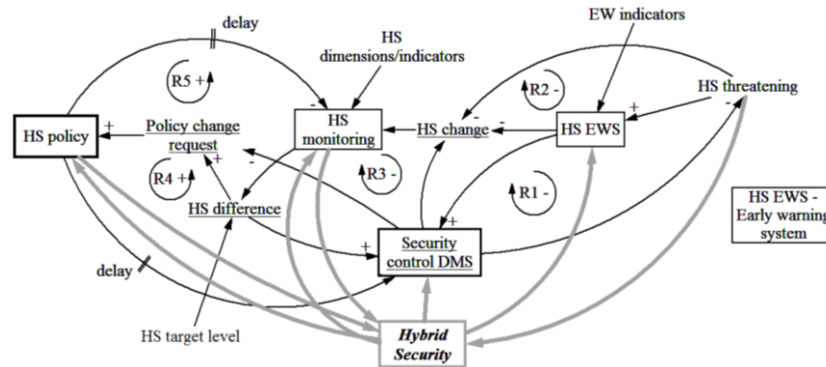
delay

HS dimensions/indicators

EW indicators

R5 +

R2 -

HS threatening

HS policy

+

Policy change request

HS monitoring

HS change

HS EWS

-

-

-

+

-

R4 +

+

-

R3 -

R1 -

HS difference

+

HS EWS - Early warning system

+

delay

Security control DMS

HS target level

Hybrid Security